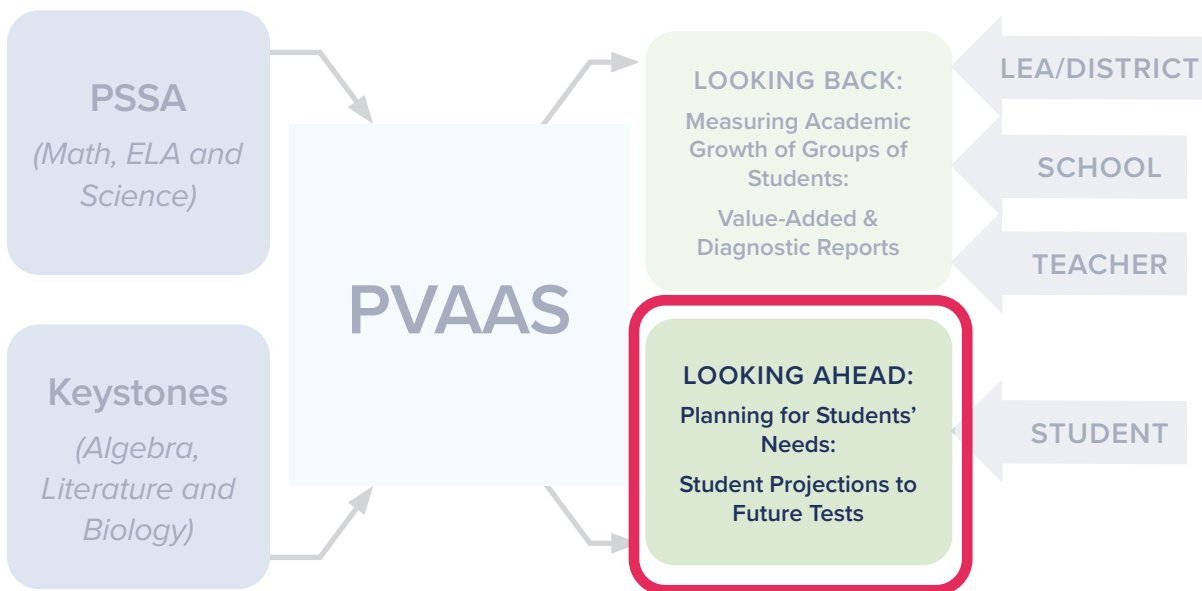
PSSA
(Math, ELA and Science)

Keystones
(Algebra, Literature and Biology)

PVAAS

LOOKING BACK:
Measuring Academic Growth of Groups of Students:
Value-Added & Diagnostic Reports

LEA/DISTRICT

SCHOOL

TEACHER

LOOKING AHEAD:
Planning for Students' Needs:
Student Projections to Future Tests

STUDENT